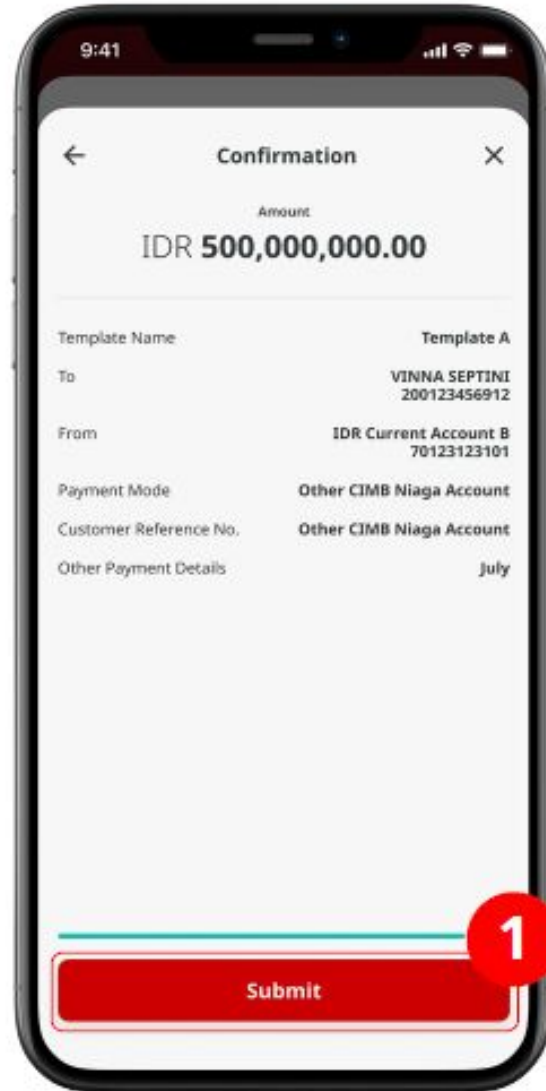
9:41

←

Confirmation

×

Amount

IDR 500,000,000.00

| | |
|---|---|
| Template Name | Template A |
| To | VINNA SEPTINI 200123456912 |
| From | IDR Current Account B 70123123101 |
| Payment Mode | Other CIMB Niaga Account |
| Customer Reference No. | Other CIMB Niaga Account |
| Other Payment Details | July |

1

Submit